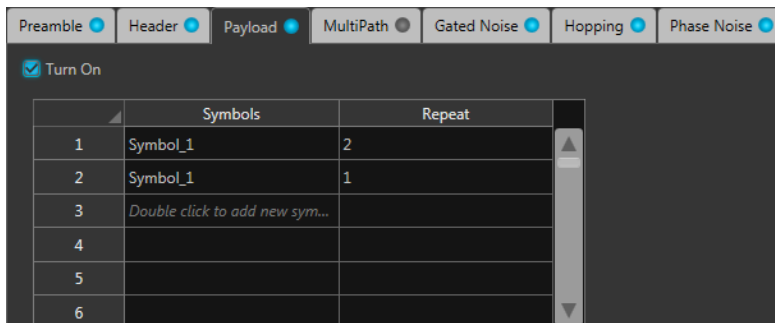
Preamble | Header | Payload | MultiPath | Gated Noise | Hopping | Phase Noise

Turn On

|   | Symbols | Repeat |
|---|---|---|
| 1 | Symbol_1 | 2 |
| 2 | Symbol_1 | 1 |
| 3 | Double click to add new sym... |   |
| 4 |   |   |
| 5 |   |   |
| 6 |   |   |